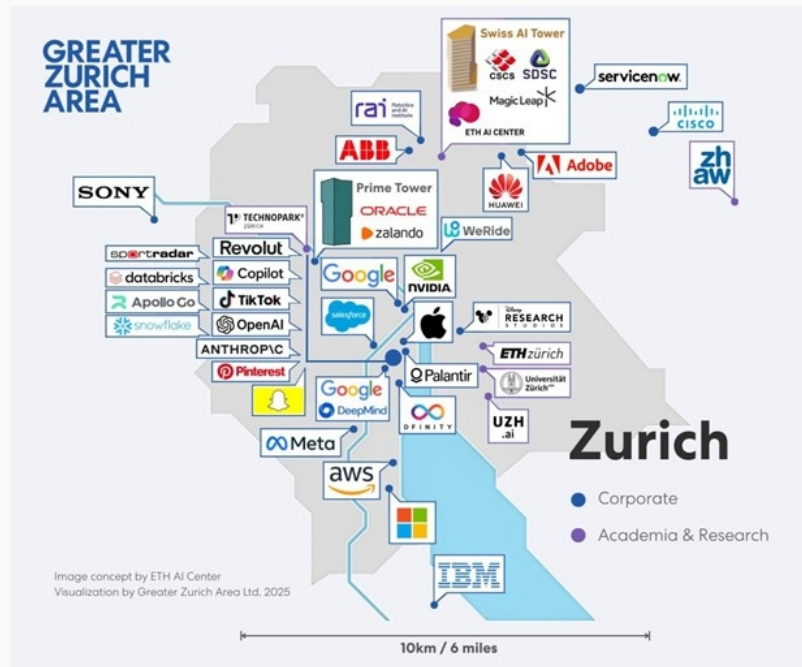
GREATER ZURICH AREA

Swiss AI Tower
CSCS
SDSC
Magic Leap
ETH AI CENTER

servicenow.

rai Robotics and AI Institute

CISCO

ABB

Adobe

zh aw

HUAWEI

SONY

Prime Tower
ORACLE
zalando

TECHNOPARK ZÜRICH

WeRide

sportradar
Revolut
databricks
Copilot
Apollo Go
TikTok
snowflake
OpenAI
ANTHROP\C
Pinterest

Google
NVIDIA
salesforce

Disney RESEARCH STUDIOS

ETH zürich

Palantir

Universität Zürich

Google DeepMind

DFINITY

UZH .ai

Zurich

Meta

Corporate

Academia & Research

aws

IBM

Image concept by ETH AI Center
Visualization by Greater Zurich Area Ltd, 2025

10km / 6 miles